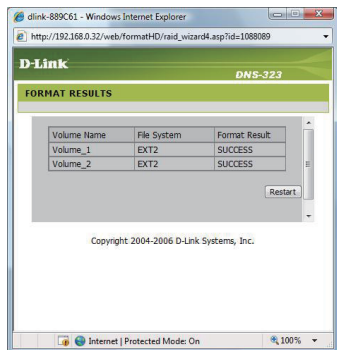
dlink-889C61 - Windows Internet Explorer

http://192.168.0.32/web/formatHD/raid_wizard4.asp?id=1088089

D-Link

DNS-323

FORMAT RESULTS

| Volume Name | File System | Format Result |
|---|---|---|
| Volume_1 | EXT2 | SUCCESS |
| Volume_2 | EXT2 | SUCCESS |

Restart

Copyright 2004-2006 D-Link Systems, Inc.

Internet | Protected Mode: On

100%